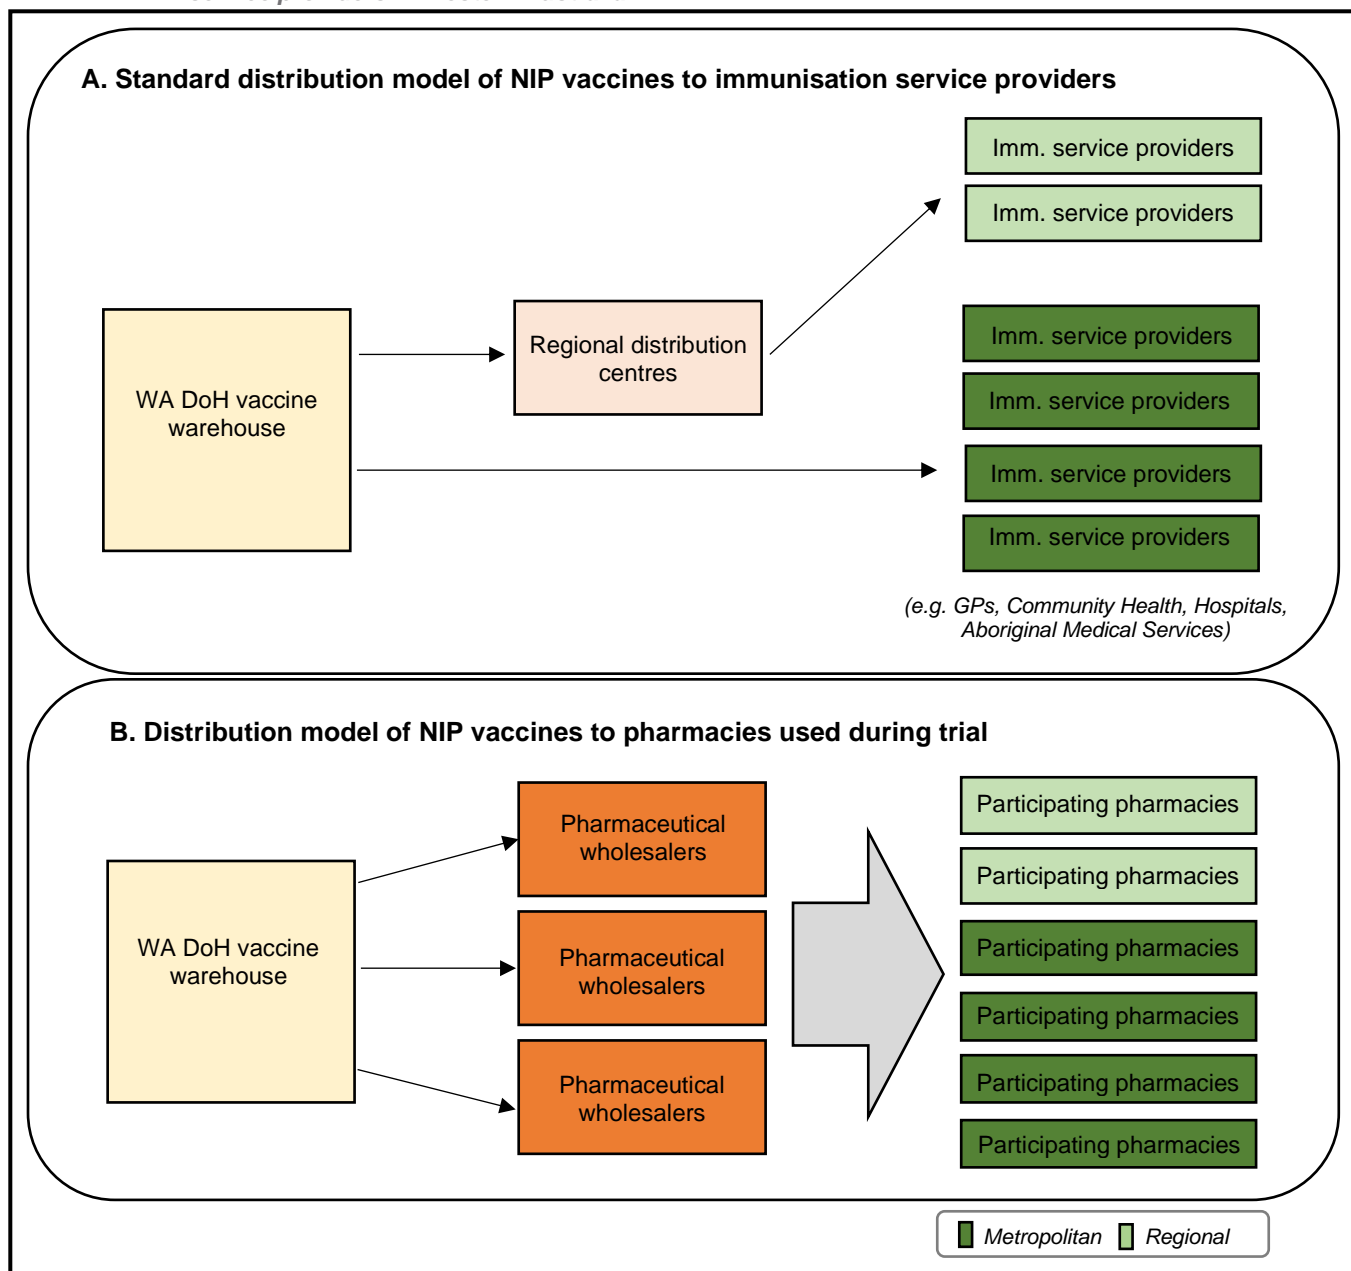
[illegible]

A. Standard distribution model of NIP vaccines to immunisation service providers

WA DoH vaccine warehouse

Regional distribution centres

Imm. service providers

Imm. service providers

Imm. service providers

Imm. service providers

Imm. service providers

Imm. service providers

(e.g. GPs, Community Health, Hospitals, Aboriginal Medical Services)

B. Distribution model of NIP vaccines to pharmacies used during trial

WA DoH vaccine warehouse

Pharmaceutical wholesalers

Pharmaceutical wholesalers

Pharmaceutical wholesalers

Participating pharmacies

Participating pharmacies

Participating pharmacies

Participating pharmacies

Participating pharmacies

Participating pharmacies

Metropolitan Regional